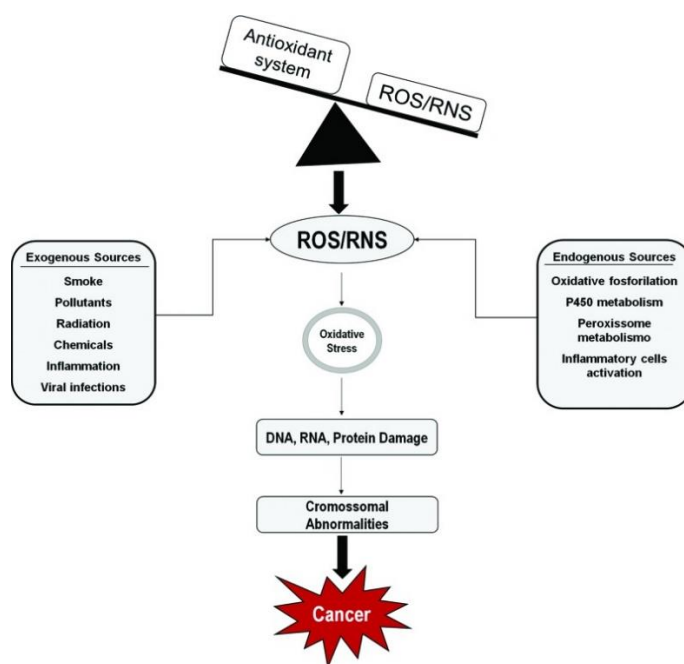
Antioxidant system

ROS/RNS

ROS/RNS

Exogenous Sources
Smoke
Pollutants
Radiation
Chemicals
Inflammation
Viral infections

Endogenous Sources
Oxidative fosforilation
P450 metabolism
Peroxissome metabolismo
Inflammatory cells activation

Oxidative Stress

DNA, RNA, Protein Damage

Cromossomal Abnormalities

Cancer